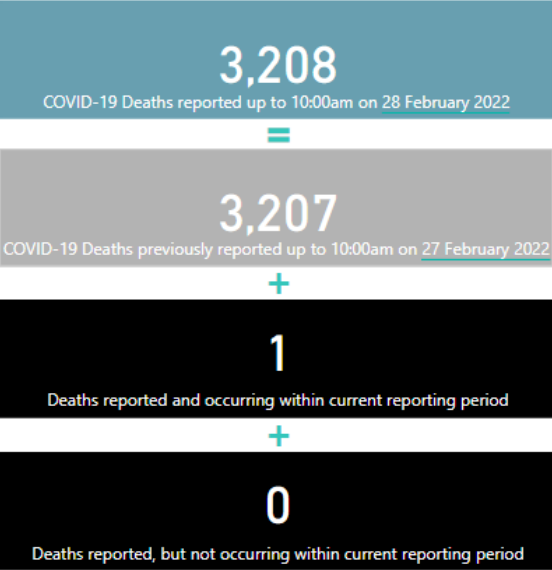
3,208

COVID-19 Deaths reported up to 10:00am on 28 February 2022

=

3,207

COVID-19 Deaths previously reported up to 10:00am on 27 February 2022

+

1

Deaths reported and occurring within current reporting period

+

0

Deaths reported, but not occurring within current reporting period